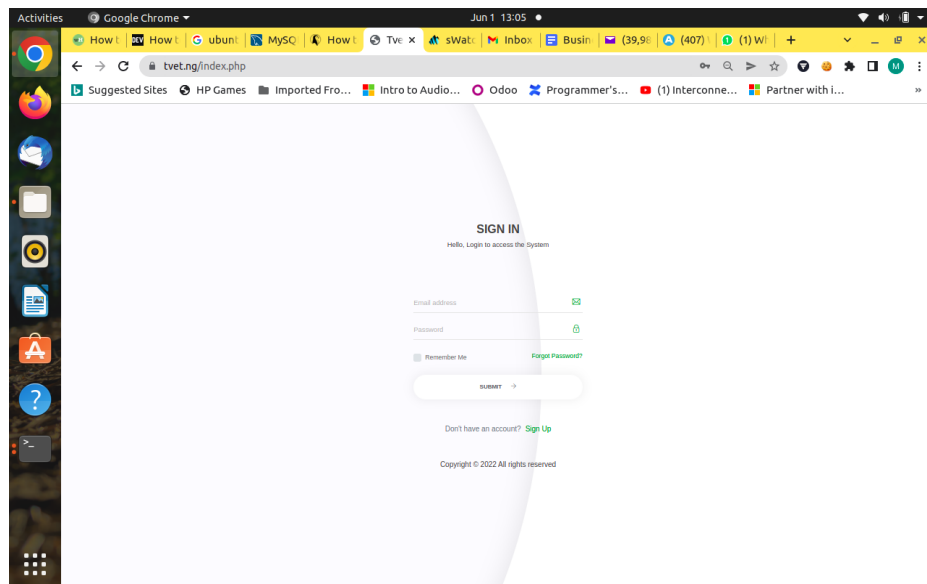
Activities Google Chrome ▾ Jun 1 13:05 ●

How t | DEV How t | G ubunt | MySQ | How t | Tve × | sWatc | M Inbox | Busin | (39,98 | (407) | (1) Wh | +

tvet.ng/index.php

Suggested Sites HP Games Imported Fro... Intro to Audio... Odoo Programmer's... (1) Interconne... Partner with i... »

SIGN IN

Hello, Login to access the System

Email address

Password

Remember Me Forgot Password?

SUBMIT →

Don't have an account? Sign Up

Copyright © 2022 All rights reserved